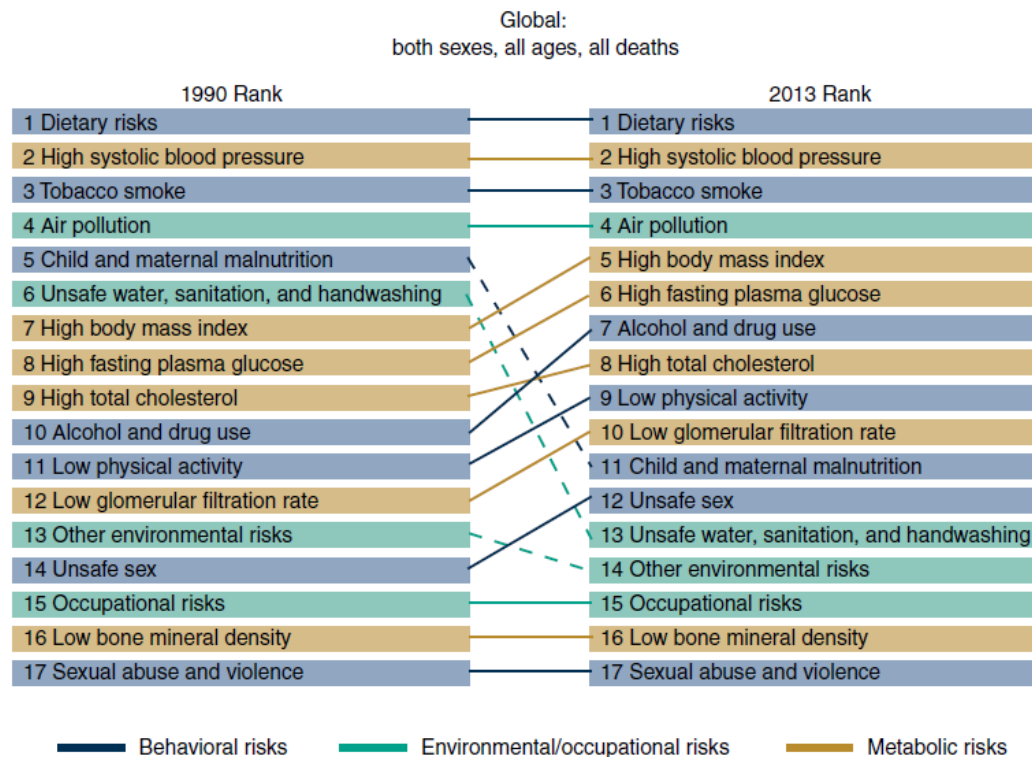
Global:
both sexes, all ages, all deaths

1990 Rank

1 Dietary risks
2 High systolic blood pressure
3 Tobacco smoke
4 Air pollution
5 Child and maternal malnutrition
6 Unsafe water, sanitation, and handwashing
7 High body mass index
8 High fasting plasma glucose
9 High total cholesterol
10 Alcohol and drug use
11 Low physical activity
12 Low glomerular filtration rate
13 Other environmental risks
14 Unsafe sex
15 Occupational risks
16 Low bone mineral density
17 Sexual abuse and violence

2013 Rank

1 Dietary risks
2 High systolic blood pressure
3 Tobacco smoke
4 Air pollution
5 High body mass index
6 High fasting plasma glucose
7 Alcohol and drug use
8 High total cholesterol
9 Low physical activity
10 Low glomerular filtration rate
11 Child and maternal malnutrition
12 Unsafe sex
13 Unsafe water, sanitation, and handwashing
14 Other environmental risks
15 Occupational risks
16 Low bone mineral density
17 Sexual abuse and violence

Behavioral risks
Environmental/occupational risks
Metabolic risks